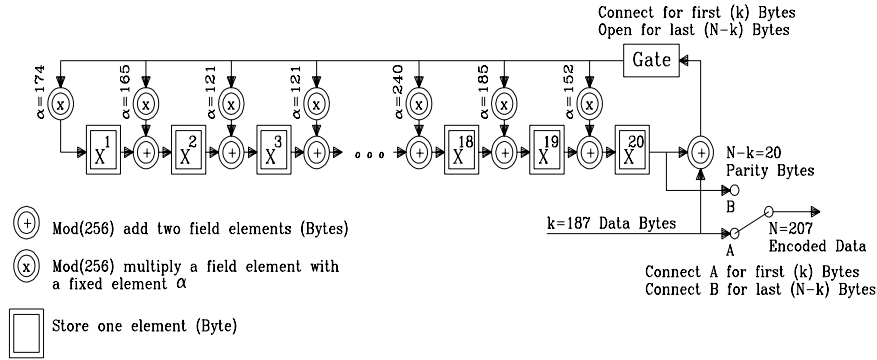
Connect for first (k) Bytes
Open for last (N-k) Bytes

Gate

$\alpha=174$ $\alpha=165$ $\alpha=121$ $\alpha=121$ $\alpha=240$ $\alpha=185$ $\alpha=152$

x x x x x x x

$X^1$ + $X^2$ + $X^3$ + ooo + $X^{18}$ + $X^{19}$ + $X^{20}$ +

N-k=20
Parity Bytes

B

k=187 Data Bytes

A

N=207
Encoded Data

+ Mod(256) add two field elements (Bytes)

x Mod(256) multiply a field element with a fixed element $\alpha$

Store one element (Byte)

Connect A for first (k) Bytes
Connect B for last (N-k) Bytes